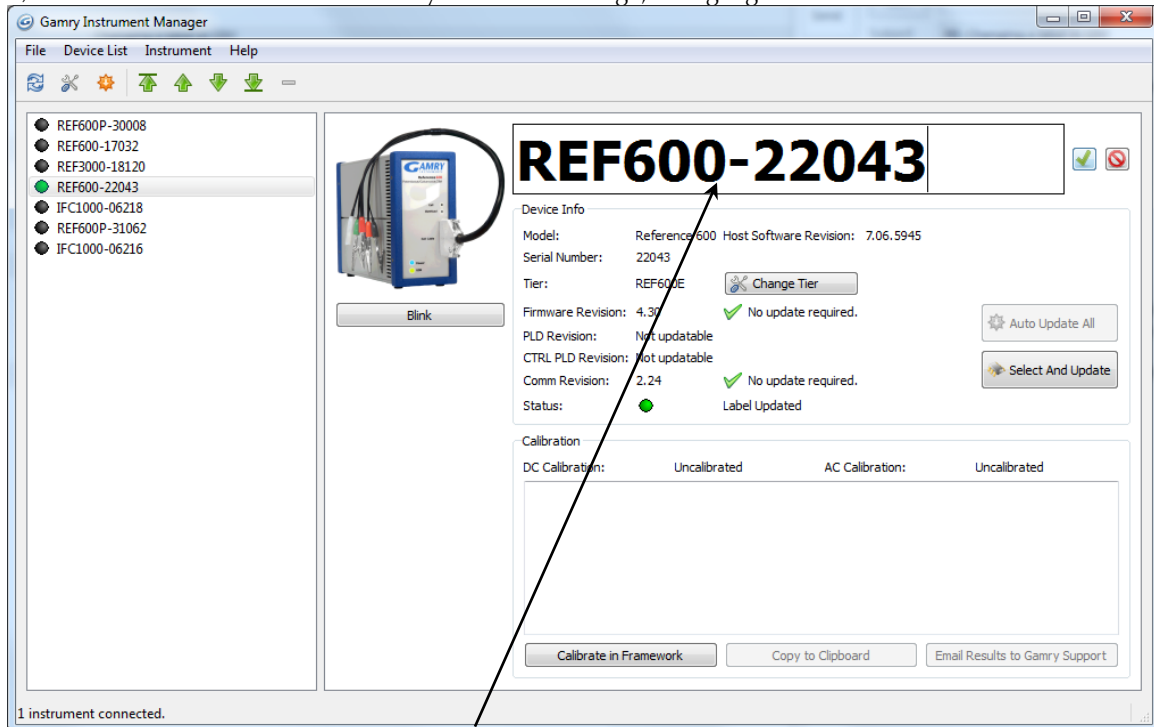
Gamry Instrument Manager

File Device List Instrument Help

REF600P-30008
REF600-17032
REF3000-18120
REF600-22043
IFC1000-06218
REF600P-31062
IFC1000-06216

Blink

REF600-22043

Device Info

Model: Reference 600 Host Software Revision: 7.06.5945
Serial Number: 22043
Tier: REF600E Change Tier
Firmware Revision: 4.30 No update required.
PLD Revision: Not updatable
CTRL PLD Revision: Not updatable
Comm Revision: 2.24 No update required.
Status: Label Updated

Auto Update All
Select And Update

Calibration

DC Calibration: Uncalibrated AC Calibration: Uncalibrated

Calibrate in Framework
Copy to Clipboard
Email Results to Gamry Support

1 instrument connected.